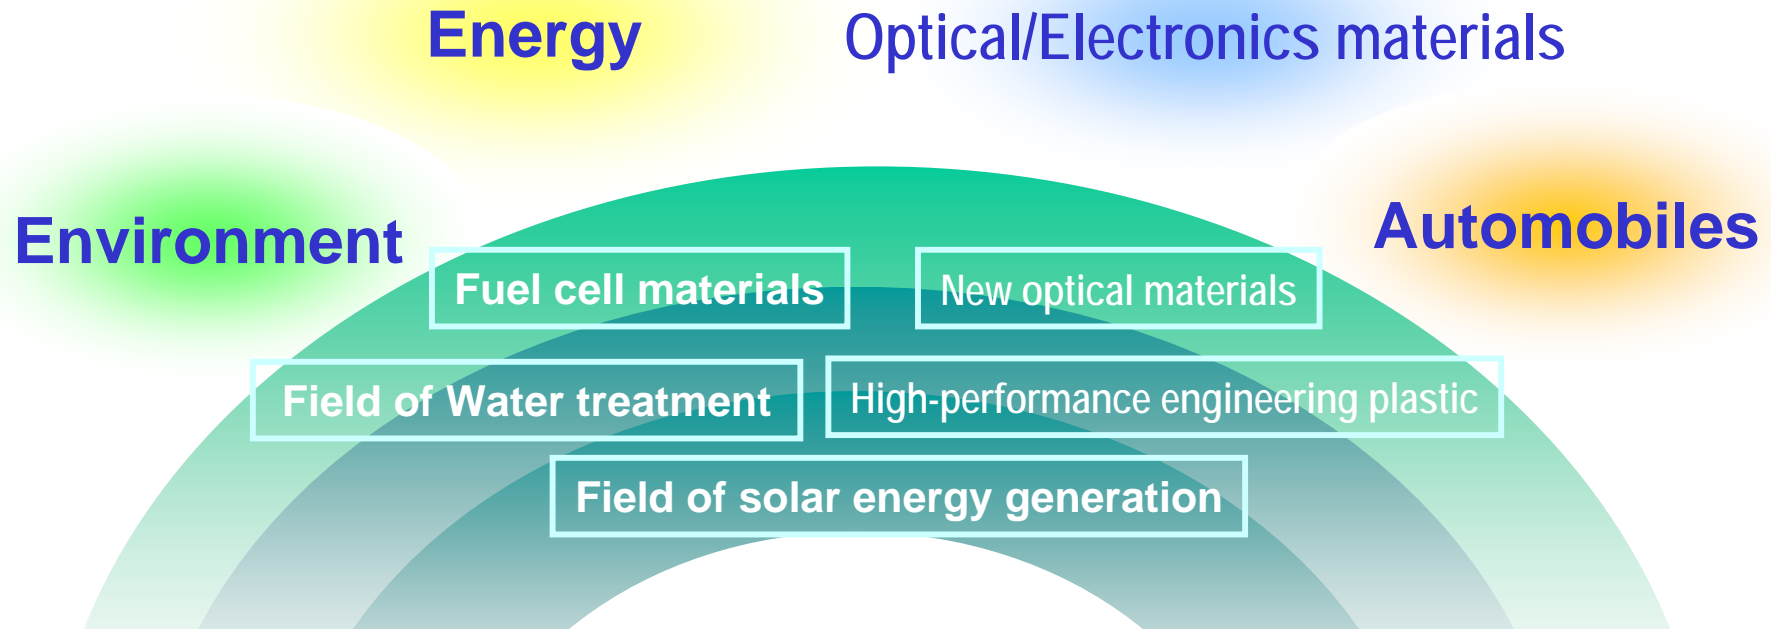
Energy

Optical/Electronics materials

Environment

Automobiles

Fuel cell materials

New optical materials

Field of Water treatment

High-performance engineering plastic

Field of solar energy generation